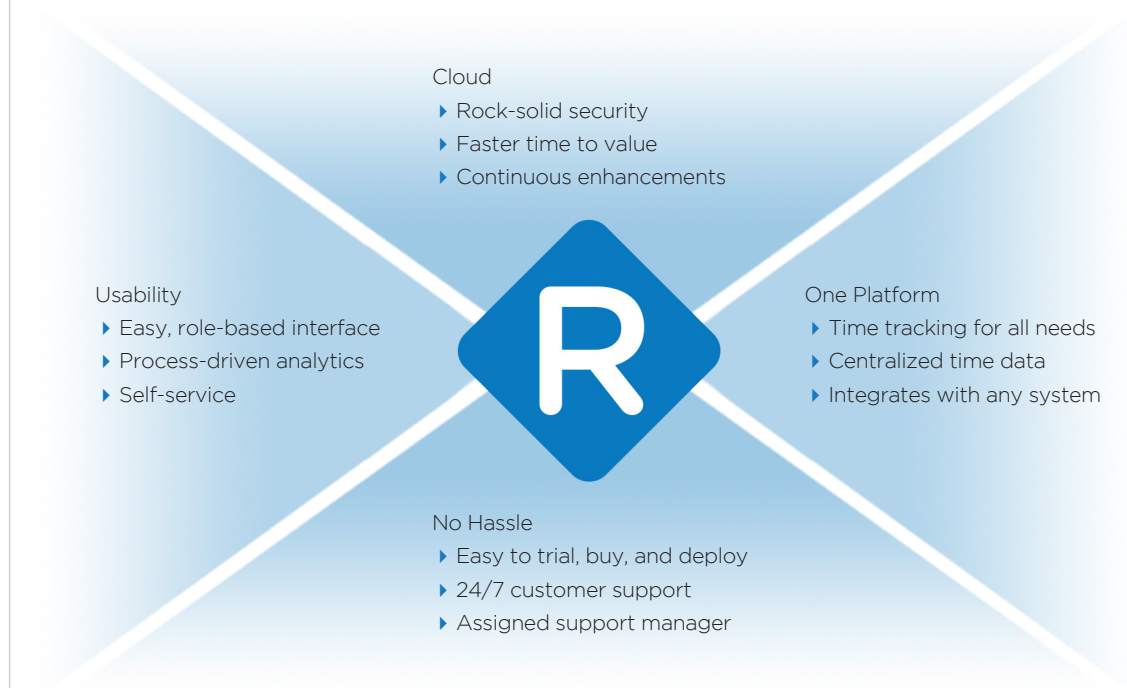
Cloud
Rock-solid security
Faster time to value
Continuous enhancements

Usability
Easy, role-based interface
Process-driven analytics
Self-service

R

One Platform
Time tracking for all needs
Centralized time data
Integrates with any system

No Hassle
Easy to trial, buy, and deploy
24/7 customer support
Assigned support manager